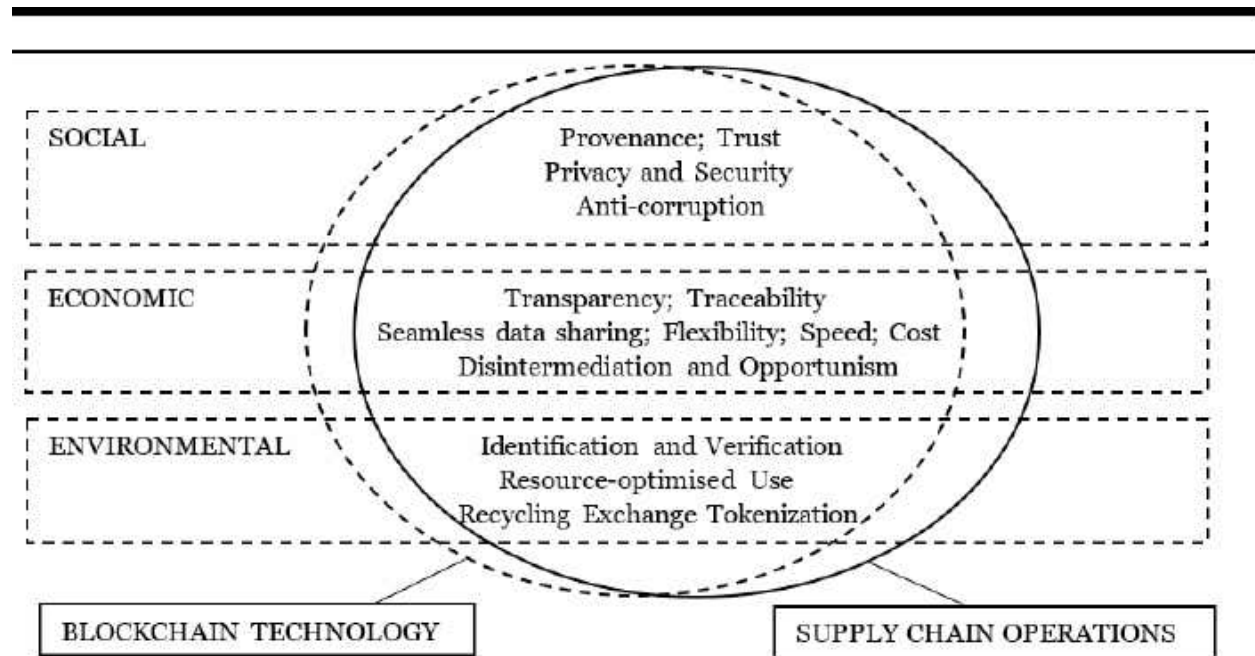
SOCIAL

Provenance; Trust
Privacy and Security
Anti-corruption

ECONOMIC

Transparency; Traceability
Seamless data sharing; Flexibility; Speed; Cost
Disintermediation and Opportunism

ENVIRONMENTAL

Identification and Verification
Resource-optimised Use
Recycling Exchange Tokenization

BLOCKCHAIN TECHNOLOGY

SUPPLY CHAIN OPERATIONS